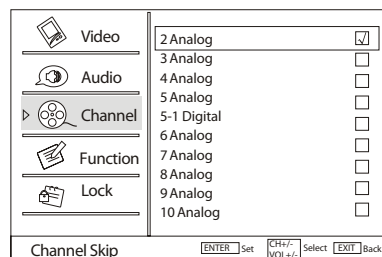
Video
Audio
Channel
Function
Lock

2 Analog ☑
3 Analog ☐
4 Analog ☐
5 Analog ☐
5-1 Digital ☐
6 Analog ☐
7 Analog ☐
8 Analog ☐
9 Analog ☐
10 Analog ☐

Channel Skip
ENTER Set
CH+/- VOL+/- Select
EXIT Back